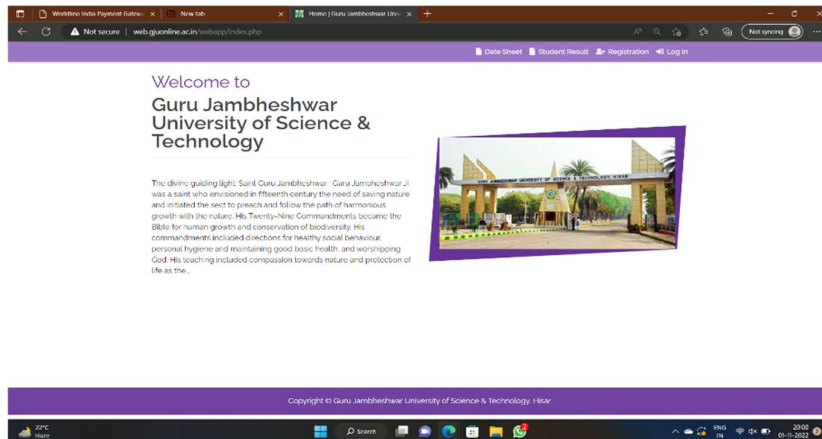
Worldline India Payment Gatew ×
New tab ×
Home | Guru Jambheshwar Univ ×
+
Not secure | web.gjuonline.ac.in/webapp/index.php
Not syncing

Date Sheet Student Result Registration Log In

Welcome to

Guru Jambheshwar University of Science & Technology

The divine guiding light, Saint Guru Jambheshwar - Guru Jambheshwar Ji was a saint who envisioned in fifteenth century the need of saving nature and initiated the sect to preach and follow the path of harmonious growth with the nature. His Twenty-Nine Commandments became the Bible for human growth and conservation of biodiversity. His commandments included directions for healthy social behaviour, personal hygiene and maintaining good basic health, and worshipping God. His teaching included compassion towards nature and protection of life as the...

Copyright © Guru Jambheshwar University of Science & Technology, Hisar

22°C
Haze
Search
ENG IN
20:00
01-11-2022